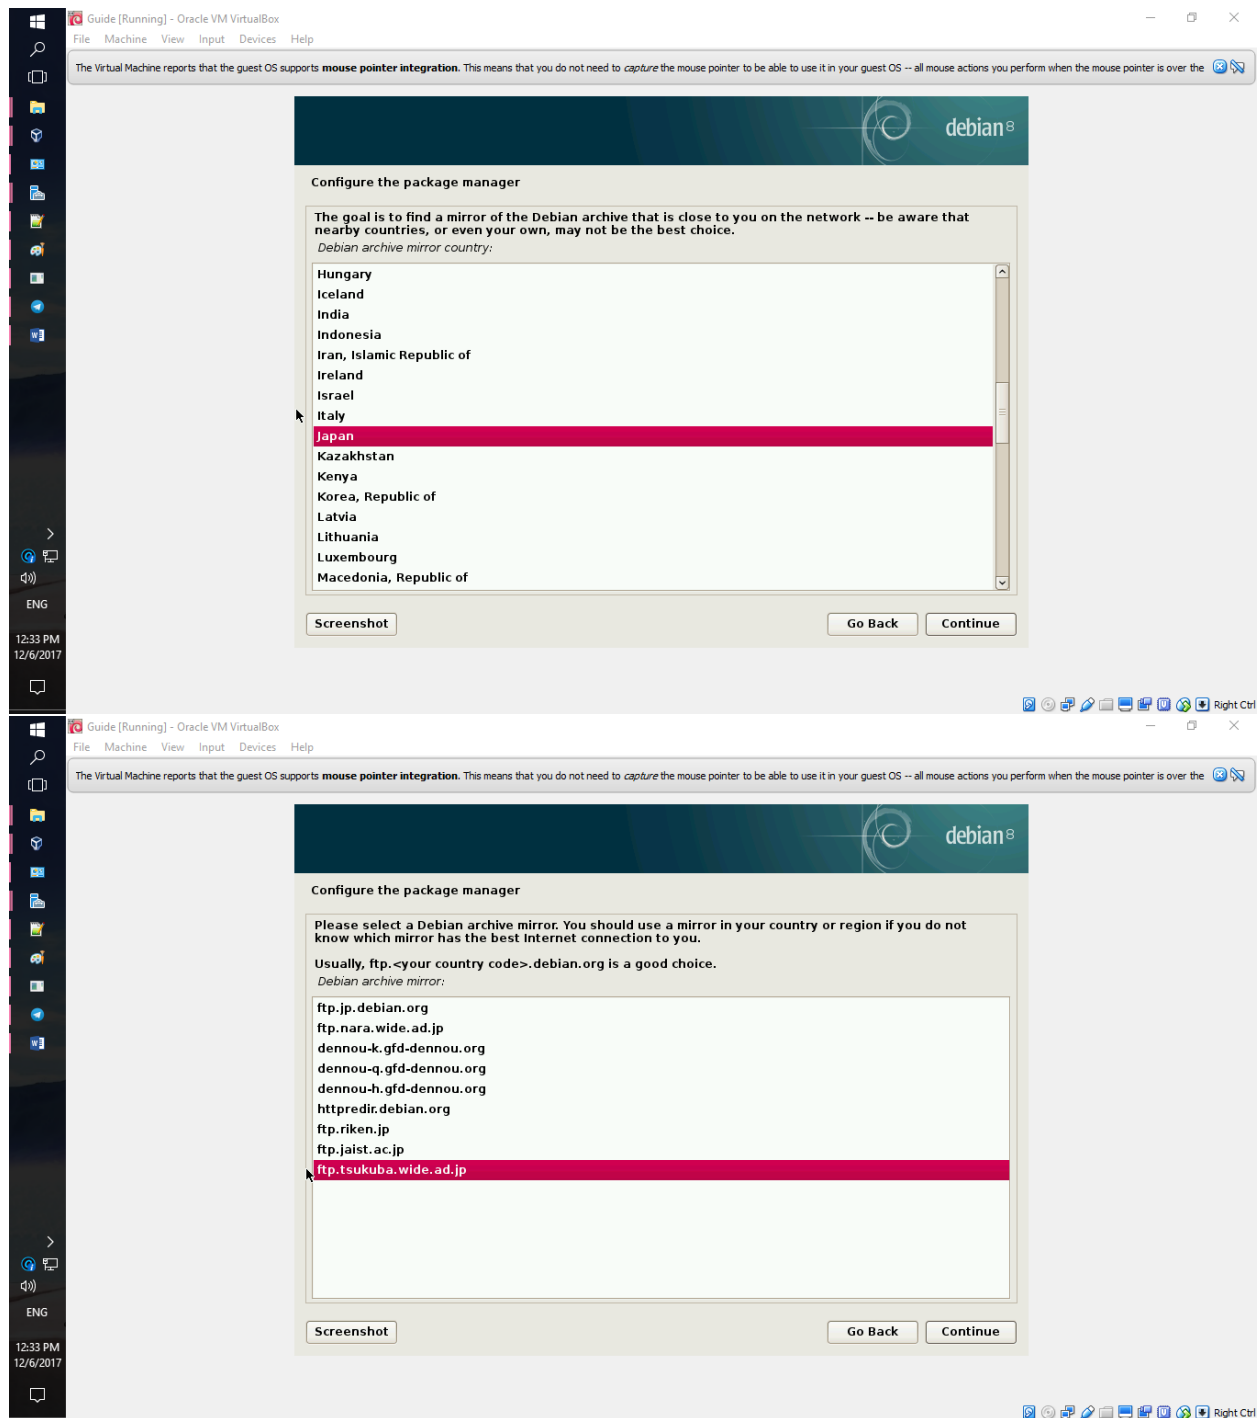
Guide [Running] - Oracle VM VirtualBox
File Machine View Input Devices Help

The Virtual Machine reports that the guest OS supports **mouse pointer integration.** This means that you do not need to *capture* the mouse pointer to be able to use it in your guest OS -- all mouse actions you perform when the mouse pointer is over the

debian 8

Configure the package manager

The goal is to find a mirror of the Debian archive that is close to you on the network -- be aware that nearby countries, or even your own, may not be the best choice.
*Debian archive mirror country:*

Hungary
Iceland
India
Indonesia
Iran, Islamic Republic of
Ireland
Israel
Italy
Japan
Kazakhstan
Kenya
Korea, Republic of
Latvia
Lithuania
Luxembourg
Macedonia, Republic of

Screenshot
Go Back
Continue

ENG
12:33 PM
12/6/2017
Right Ctrl

Guide [Running] - Oracle VM VirtualBox
File Machine View Input Devices Help

The Virtual Machine reports that the guest OS supports **mouse pointer integration.** This means that you do not need to *capture* the mouse pointer to be able to use it in your guest OS -- all mouse actions you perform when the mouse pointer is over the

debian 8

Configure the package manager

Please select a Debian archive mirror. You should use a mirror in your country or region if you do not know which mirror has the best Internet connection to you.

Usually, ftp.<your country code>.debian.org is a good choice.
*Debian archive mirror:*

ftp.jp.debian.org
ftp.nara.wide.ad.jp
dennou-k.gfd-dennou.org
dennou-q.gfd-dennou.org
dennou-h.gfd-dennou.org
httpredir.debian.org
ftp.riken.jp
ftp.jaist.ac.jp
ftp.tsukuba.wide.ad.jp

Screenshot
Go Back
Continue

ENG
12:33 PM
12/6/2017
Right Ctrl